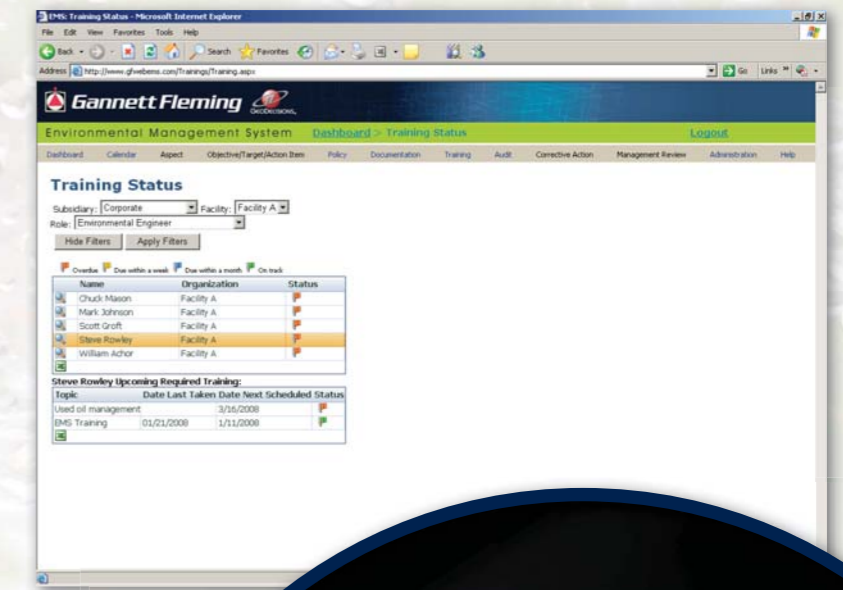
EMS: Training Status - Microsoft Internet Explorer

File Edit View Favorites Tools Help

Back Search Favorites

Address http://www.gfwebems.com/Trainings/Training.aspx Go Links

Gannett Fleming GeoDecisions

Environmental Management System Dashboard > Training Status Logout

Dashboard Calendar Aspect Objective/Target/Action Item Policy Documentation Training Audit Corrective Action Management Review Administration Help

Training Status

Subsidiary: Corporate Facility: Facility A
Role: Environmental Engineer

Hide Filters Apply Filters

Overdue Due within a week Due within a month On track

| Name | Organization | Status |
|---|---|---|
| Chuck Mason | Facility A | |
| Mark Johnson | Facility A | |
| Scott Groft | Facility A | |
| Steve Rowley | Facility A | |
| William Achor | Facility A | |

Steve Rowley Upcoming Required Training:

| Topic | Date Last Taken | Date Next Scheduled | Status |
|---|---|---|---|
| Used oil management | | 3/16/2008 | |
| EMS Training | 01/21/2008 | 1/11/2008 | |